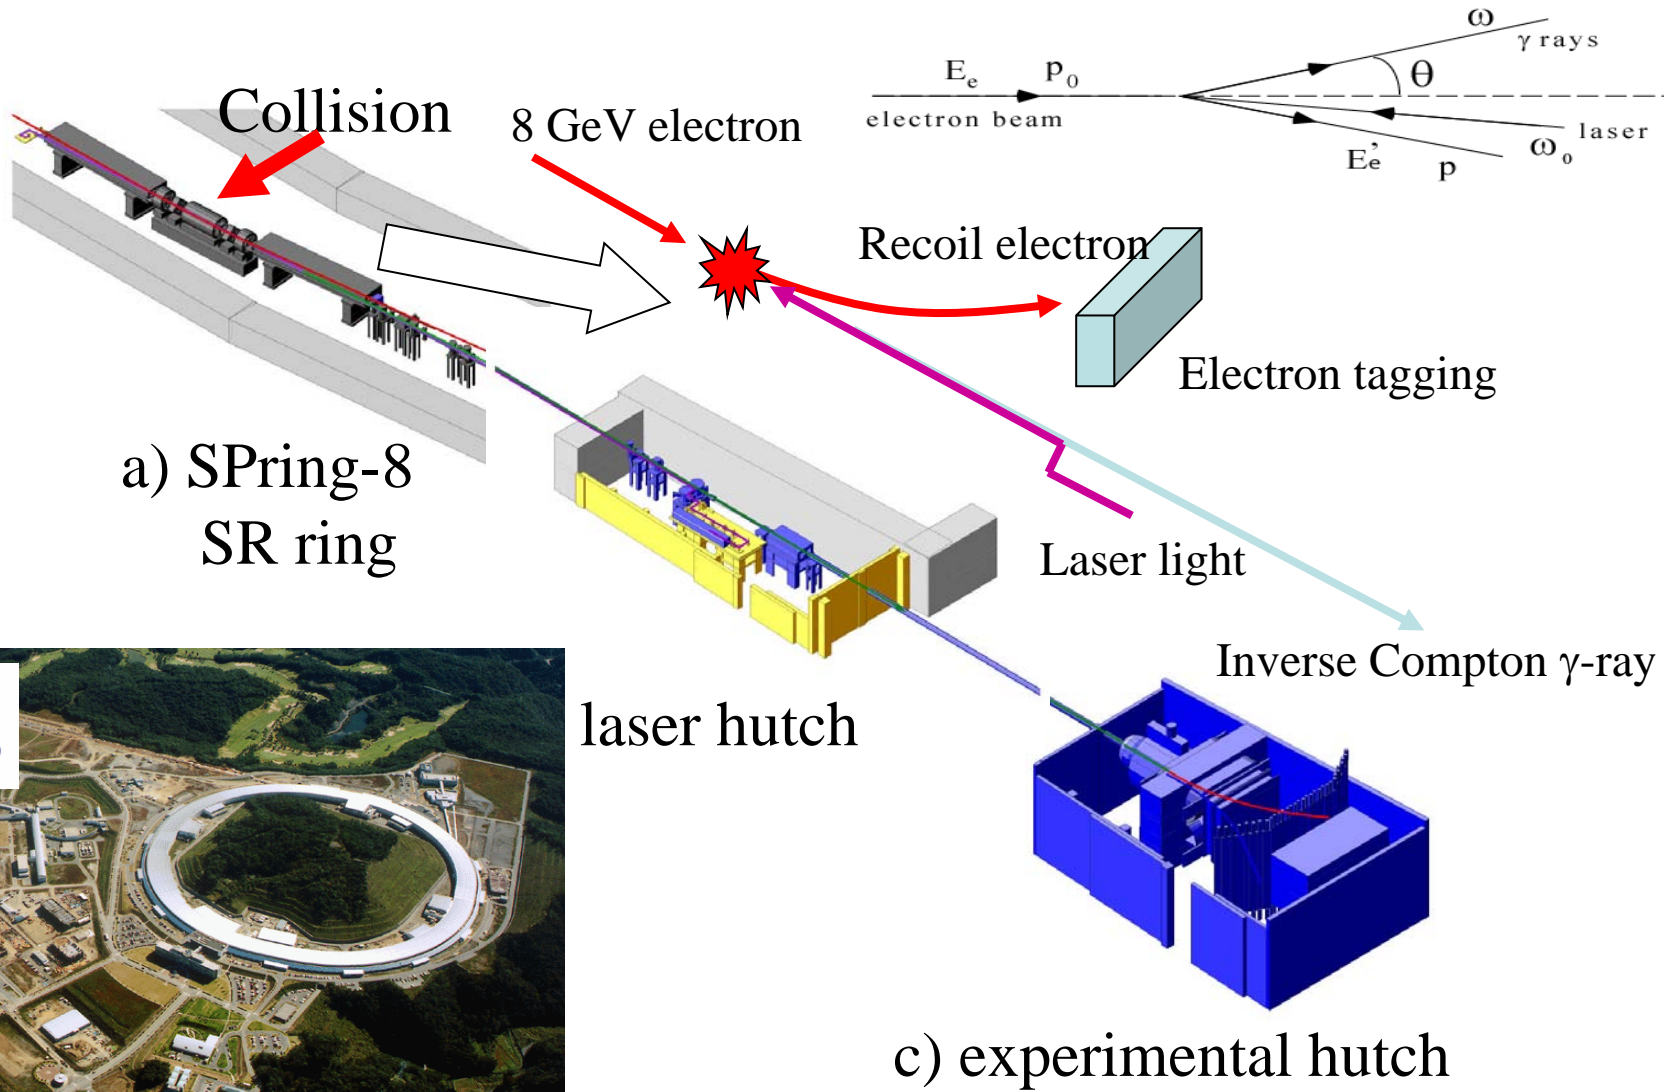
$\omega$
$\gamma$ rays
$E_e$ $p_0$
$\theta$
electron beam
laser
$E_e'$ $p$ $\omega_0$

Collision

8 GeV electron

Recoil electron

Electron tagging

a) SPring-8 SR ring

Laser light

Inverse Compton $\gamma$-ray

laser hutch

c) experimental hutch